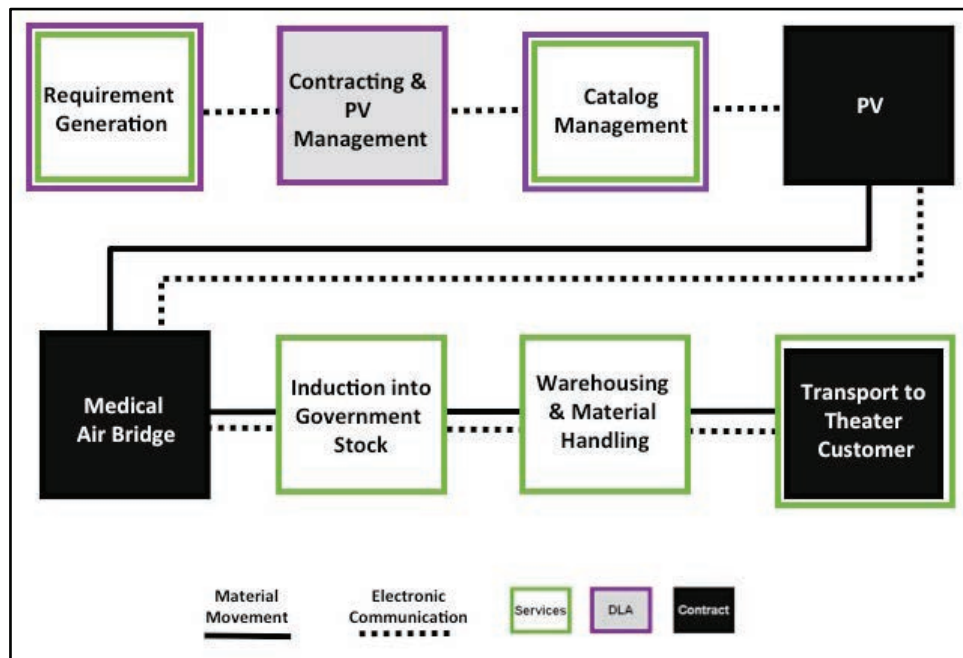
Requirement Generation

Contracting & PV Management

Catalog Management

PV

Medical Air Bridge

Induction into Government Stock

Warehousing & Material Handling

Transport to Theater Customer

Material Movement

Electronic Communication

Services

DLA

Contract